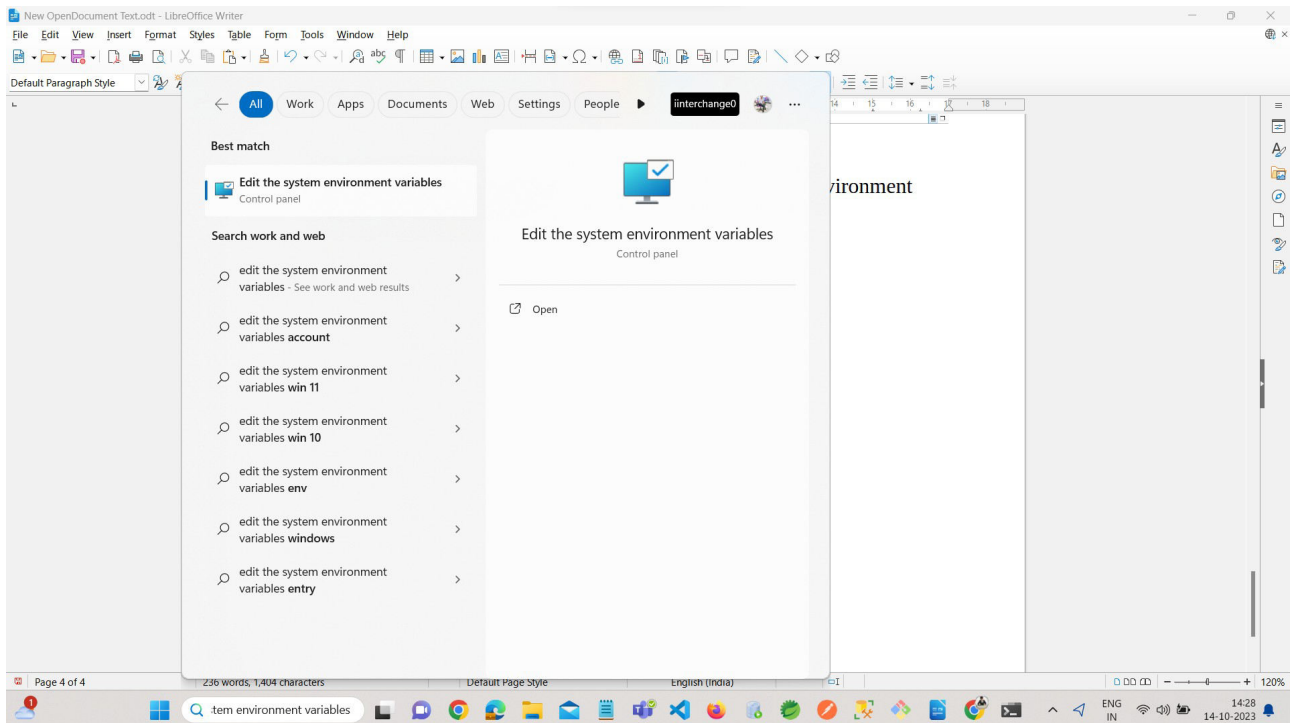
New OpenDocument Text.odt - LibreOffice Writer

File Edit View Insert Format Styles Table Form Tools Window Help

Default Paragraph Style

All Work Apps Documents Web Settings People iinterchange0 ...

Best match

Edit the system environment variables
Control panel

Search work and web

edit the system environment variables - See work and web results

edit the system environment variables account

edit the system environment variables win 11

edit the system environment variables win 10

edit the system environment variables env

edit the system environment variables windows

edit the system environment variables entry

Edit the system environment variables
Control panel

Open

ironment

14 15 16 17 18

Page 4 of 4 236 words, 1,404 characters Default Page Style English (India) 120%

tem environment variables

ENG IN 14:28 14-10-2023